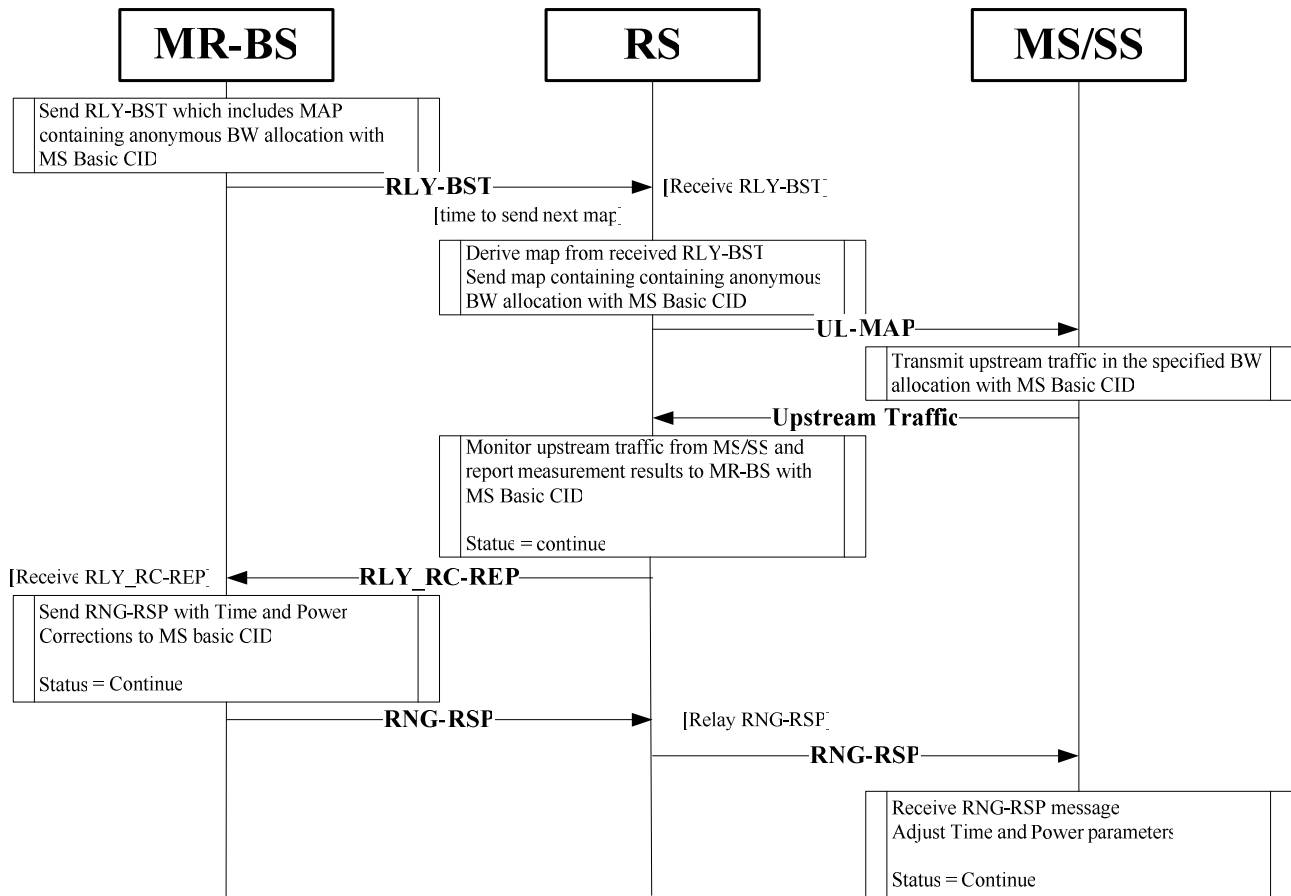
MR-BS

RS

MS/SS

Send RLY-BST which includes MAP containing anonymous BW allocation with MS Basic CID

RLY-BST

[Receive RLY-BST]

[time to send next map]

Derive map from received RLY-BST
Send map containing containing anonymous BW allocation with MS Basic CID

UL-MAP

Transmit upstream traffic in the specified BW allocation with MS Basic CID

Upstream Traffic

Monitor upstream traffic from MS/SS and report measurement results to MR-BS with MS Basic CID

Statue = continue

[Receive RLY_RC-REP]

RLY_RC-REP

Send RNG-RSP with Time and Power Corrections to MS basic CID

Status = Continue

RNG-RSP

[Relay RNG-RSP]

RNG-RSP

Receive RNG-RSP message
Adjust Time and Power parameters

Status = Continue